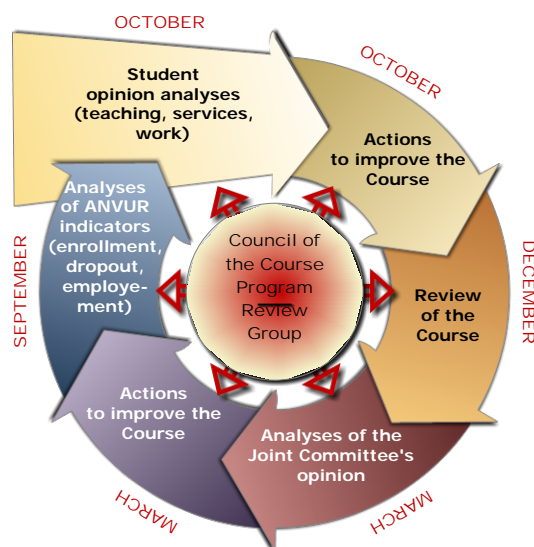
OCTOBER

Student opinion analyses (teaching, services, work)

OCTOBER

Actions to improve the Course

DECEMBER

Review of the Course

MARCH

Analyses of the Joint Committee's opinion

MARCH

Actions to improve the Course

SEPTEMBER

Analyses of ANVUR indicators (enrollment, dropout, employement)

Council of the Course Program Review Group